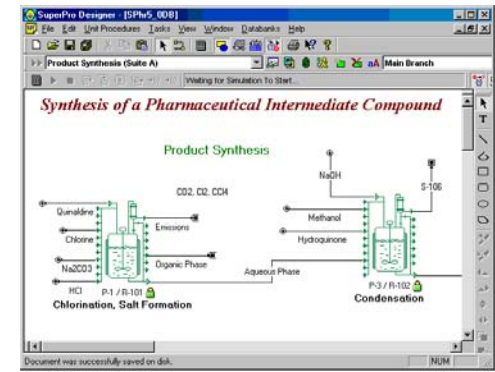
SuperPro Designer - [SPh5_00B]
File Edit Unit Procedures Tasks View Window Databanks Help
Product Synthesis (Suite A)
Main Branch
Waiting for Simulation To Start...

Synthesis of a Pharmaceutical Intermediate Compound

Product Synthesis

CO2, Cl2, CCl4
Quinaldine
Chlorine
Na2CO3
HCl
Emissions
Organic Phase
Aqueous Phase
P-1 / R-101
Chlorination, Salt Formation
NaOH
S-106
Methanol
Hydroquinone
P-3 / R-102
Condensation

Document was successfully saved on disk.
NUM